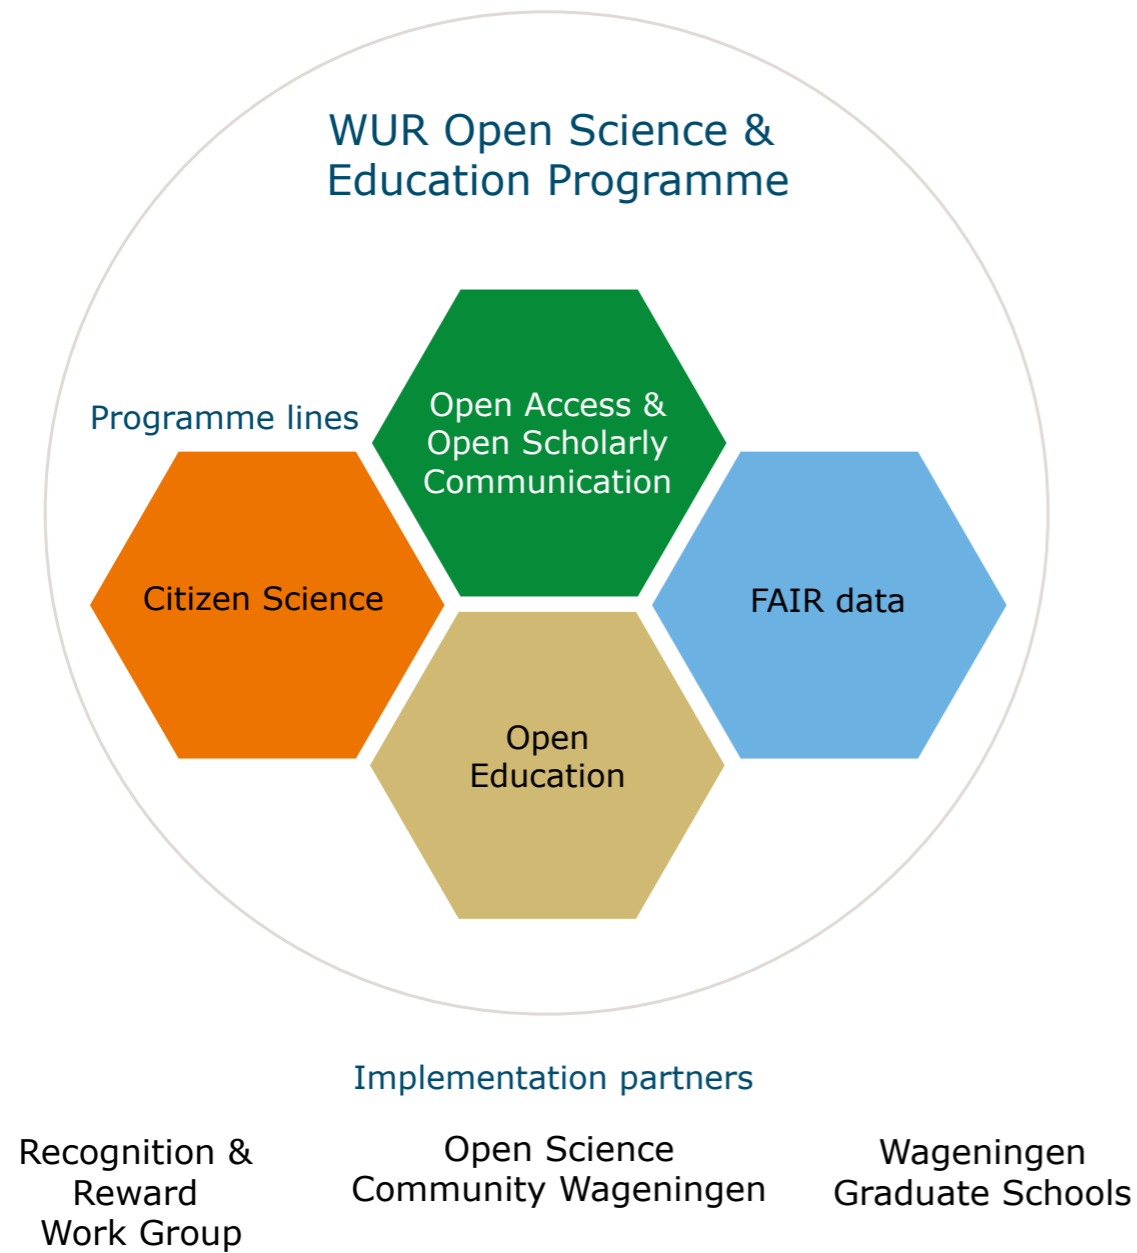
WUR Open Science & Education Programme

Programme lines

Open Access & Open Scholarly Communication

Citizen Science

FAIR data

Open Education

Implementation partners

Recognition & Reward Work Group

Open Science Community Wageningen

Wageningen Graduate Schools